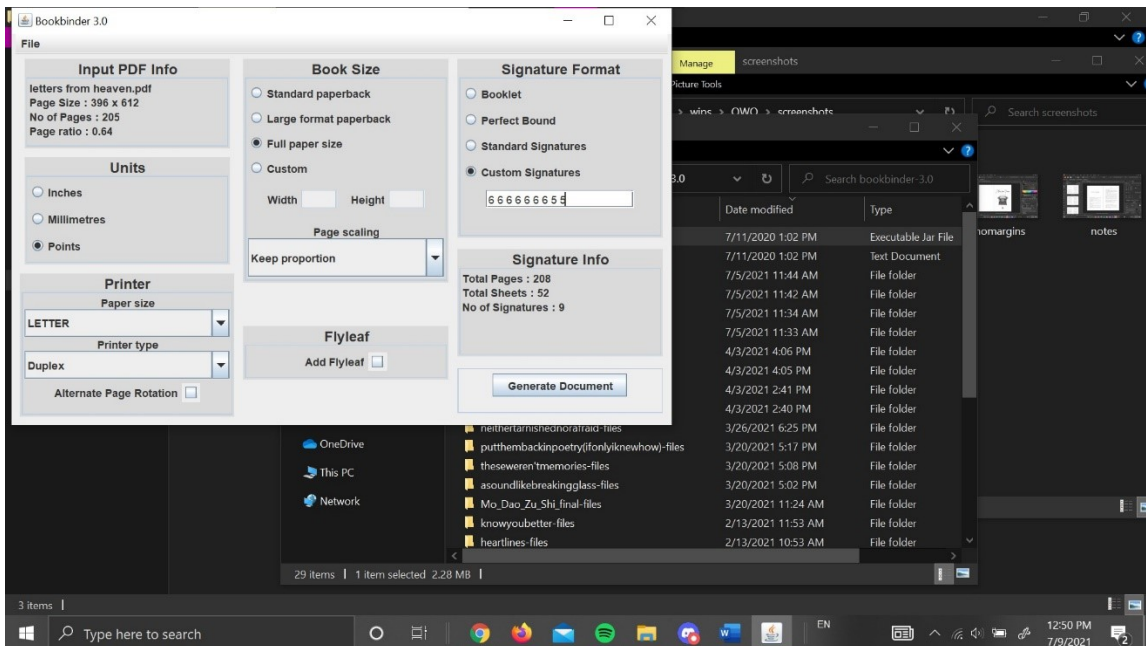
Bookbinder 3.0

File

Input PDF Info
letters from heaven.pdf
Page Size : 396 x 612
No of Pages : 205
Page ratio : 0.64

Units
Inches
Millimetres
Points

Printer
Paper size
LETTER
Printer type
Duplex
Alternate Page Rotation

Book Size
Standard paperback
Large format paperback
Full paper size
Custom
Width Height
Page scaling
Keep proportion

Flyleaf
Add Flyleaf

Signature Format
Booklet
Perfect Bound
Standard Signatures
Custom Signatures
666666665

Signature Info
Total Pages : 208
Total Sheets : 52
No of Signatures : 9

Generate Document

Manage screenshots
Picture Tools
> wins > OWO > screenshots
Search screenshots
3.0
Search bookbinder-3.0
nomargins notes

| Date modified | Type |
|---|---|
| 7/11/2020 1:02 PM | Executable Jar File |
| 7/11/2020 1:02 PM | Text Document |
| 7/5/2021 11:44 AM | File folder |
| 7/5/2021 11:42 AM | File folder |
| 7/5/2021 11:34 AM | File folder |
| 7/5/2021 11:33 AM | File folder |
| 4/3/2021 4:06 PM | File folder |
| 4/3/2021 4:05 PM | File folder |
| 4/3/2021 2:41 PM | File folder |
| 4/3/2021 2:40 PM | File folder |

| | | |
|---|---|---|
| neithertarnishednorafraid-files | 3/26/2021 6:25 PM | File folder |
| putthembackinpoetry(ifonlyiknewhow)-files | 3/20/2021 5:17 PM | File folder |
| theseweren'tmemories-files | 3/20/2021 5:08 PM | File folder |
| asoundlikebreakingglass-files | 3/20/2021 5:02 PM | File folder |
| Mo_Dao_Zu_Shi_final-files | 3/20/2021 11:24 AM | File folder |
| knowyoubetter-files | 2/13/2021 11:53 AM | File folder |
| heartlines-files | 2/13/2021 10:53 AM | File folder |

OneDrive
This PC
Network

29 items | 1 item selected 2.28 MB |

3 items |

Type here to search
EN
12:50 PM
7/9/2021